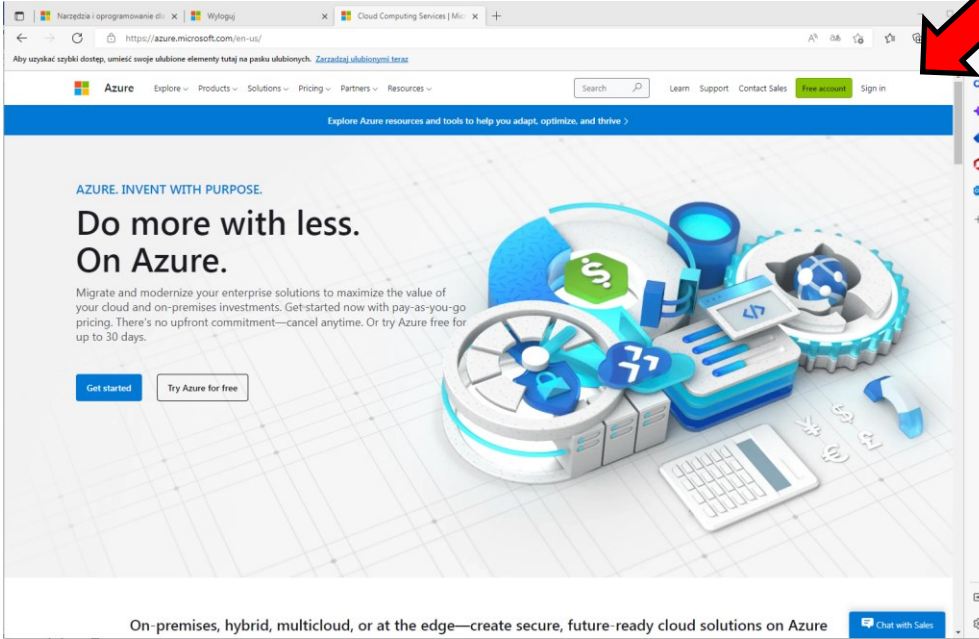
Narzędzia i oprogramowanie dl
Wyloguj
Cloud Computing Services | Mic

https://azure.microsoft.com/en-us/

Aby uzyskać szybki dostęp, umieść swoje ulubione elementy tutaj na pasku ulubionych. Zarządzaj ulubionymi teraz

Azure Explore Products Solutions Pricing Partners Resources Search Learn Support Contact Sales Free account Sign in

Explore Azure resources and tools to help you adapt, optimize, and thrive >

AZURE. INVENT WITH PURPOSE.

Do more with less.
On Azure.

Migrate and modernize your enterprise solutions to maximize the value of your cloud and on-premises investments. Get started now with pay-as-you-go pricing. There's no upfront commitment—cancel anytime. Or try Azure free for up to 30 days.

Get started
Try Azure for free

On-premises, hybrid, multicloud, or at the edge—create secure, future-ready cloud solutions on Azure

Chat with Sales